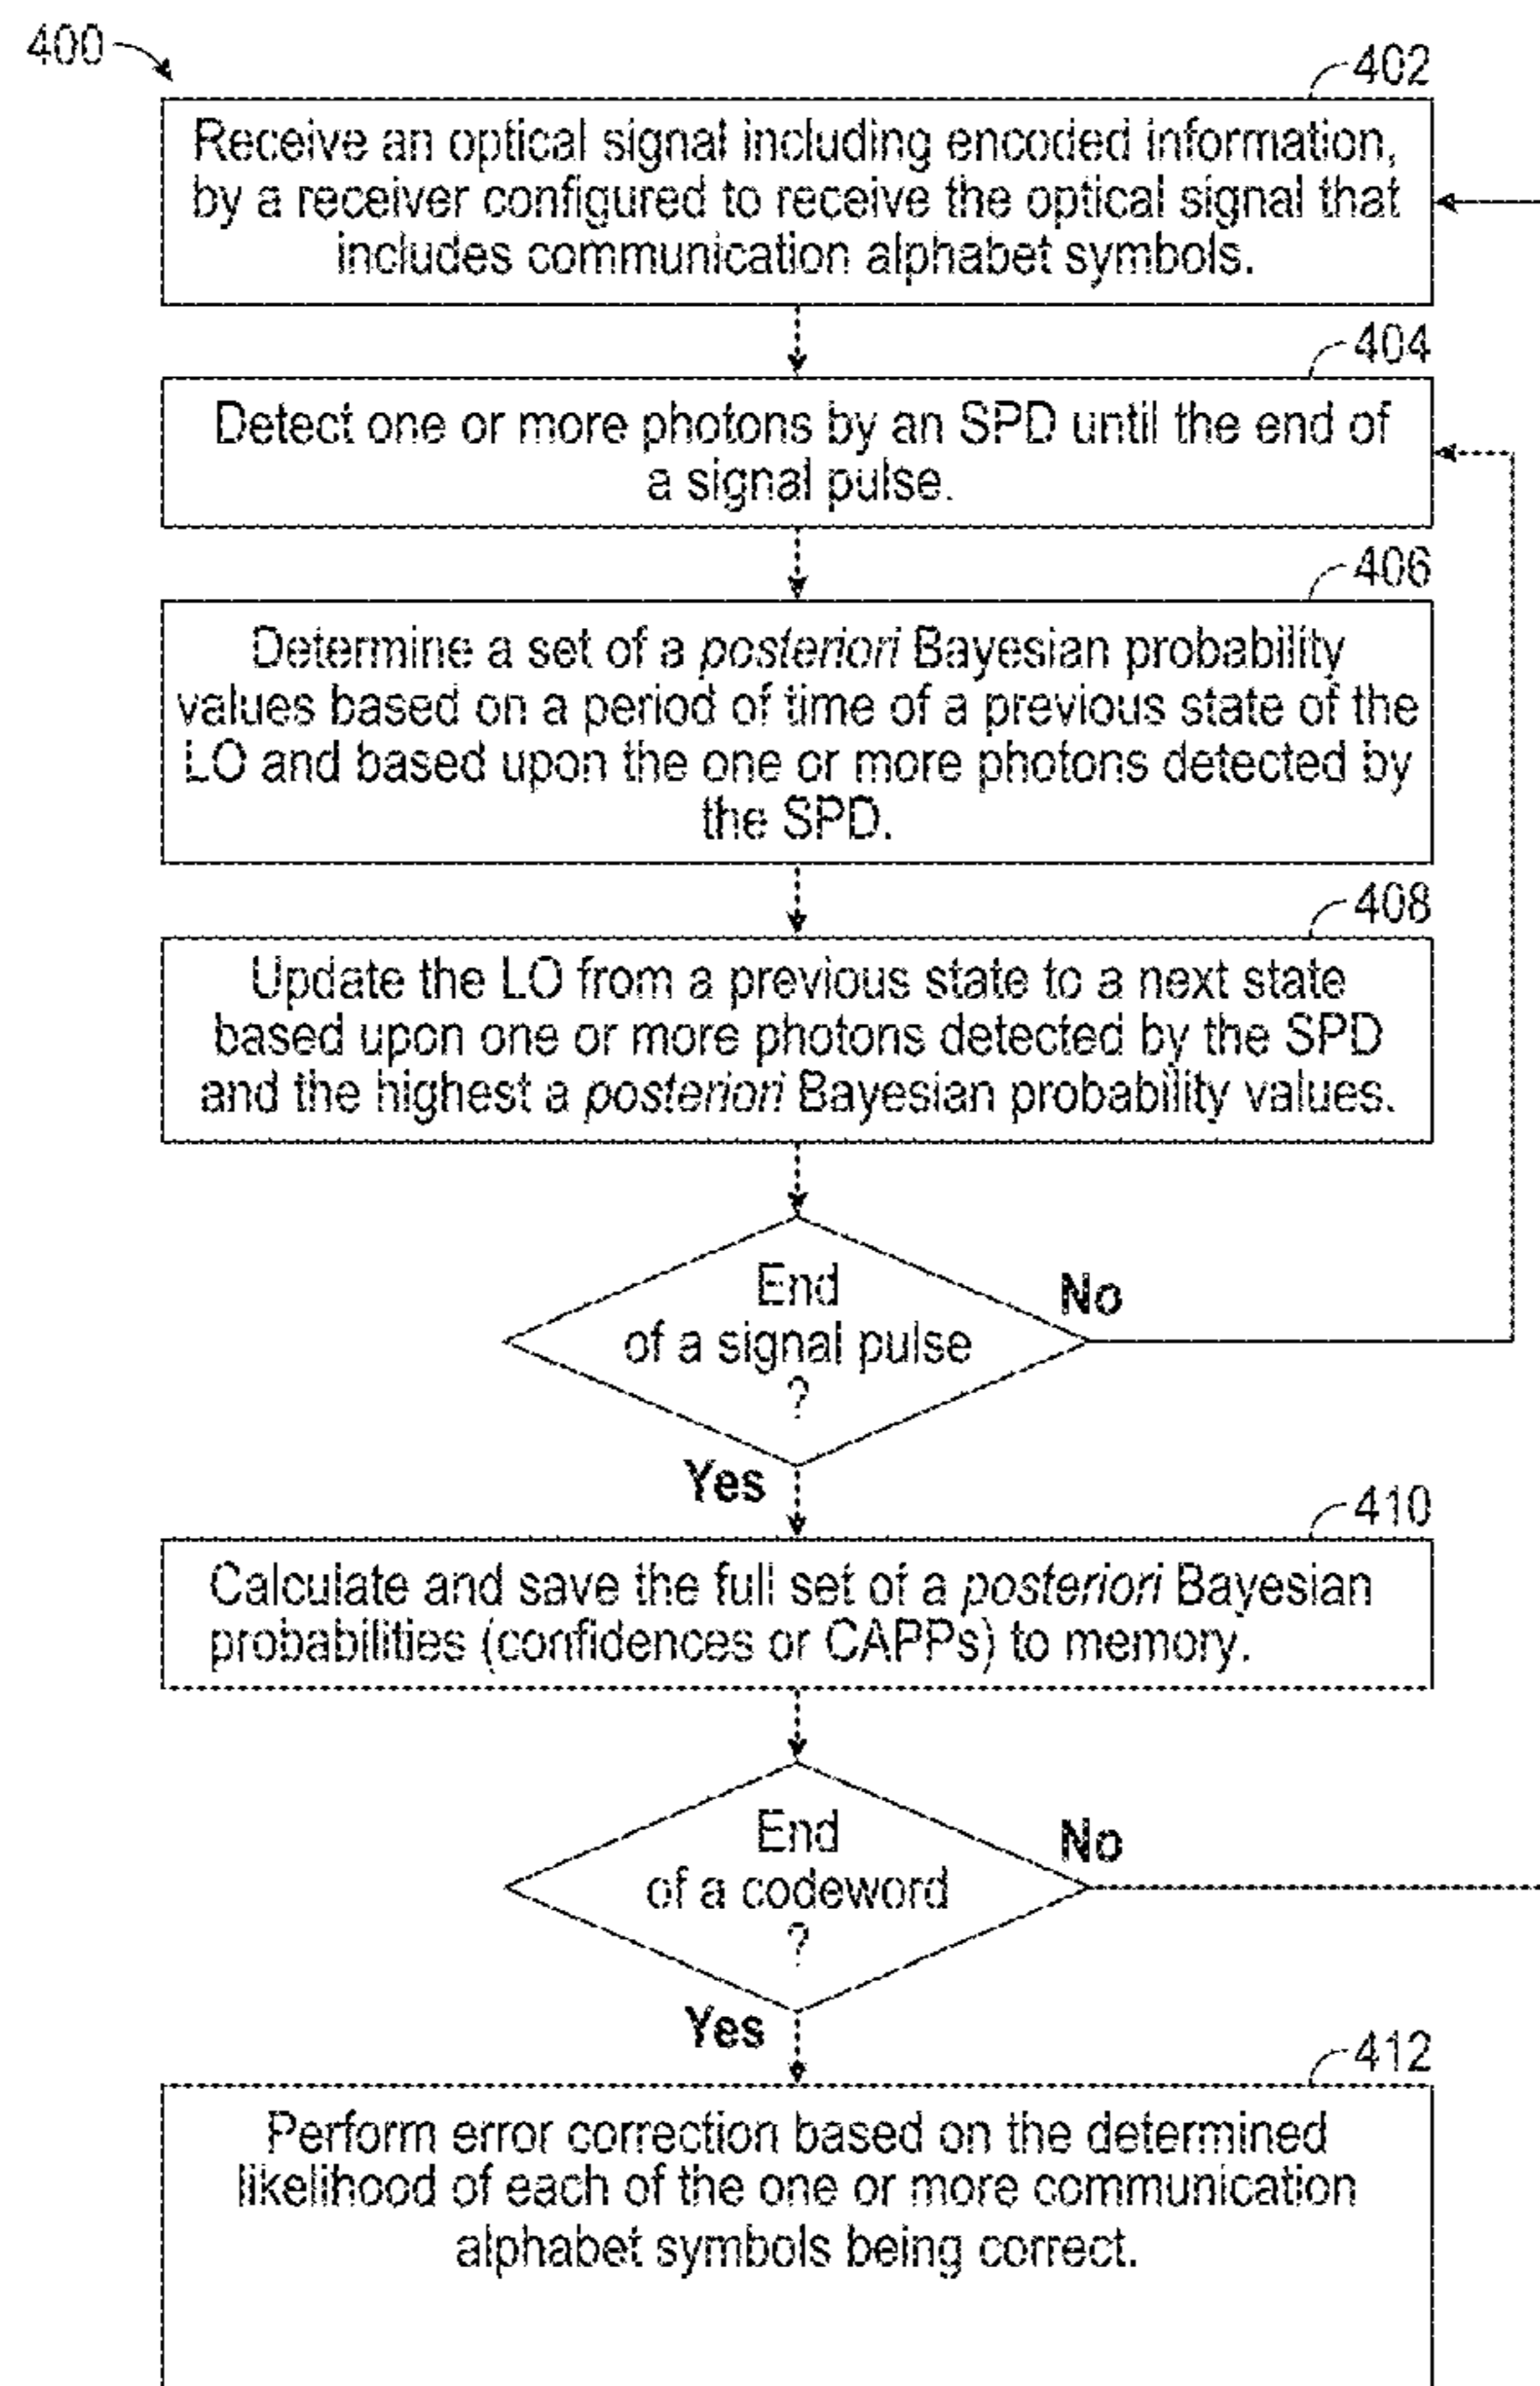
400

402

Receive an optical signal including encoded information, by a receiver configured to receive the optical signal that includes communication alphabet symbols.

404

Detect one or more photons by an SPD until the end of a signal pulse.

406

Determine a set of a posteriori Bayesian probability values based on a period of time of a previous state of the LO and based upon the one or more photons detected by the SPD.

408

Update the LO from a previous state to a next state based upon one or more photons detected by the SPD and the highest a posteriori Bayesian probability values.

End of a signal pulse ?

No

Yes

410

Calculate and save the full set of a posteriori Bayesian probabilities (confidences or CAPPs) to memory.

End of a codeword ?

No

Yes

412

Perform error correction based on the determined likelihood of each of the one or more communication alphabet symbols being correct.